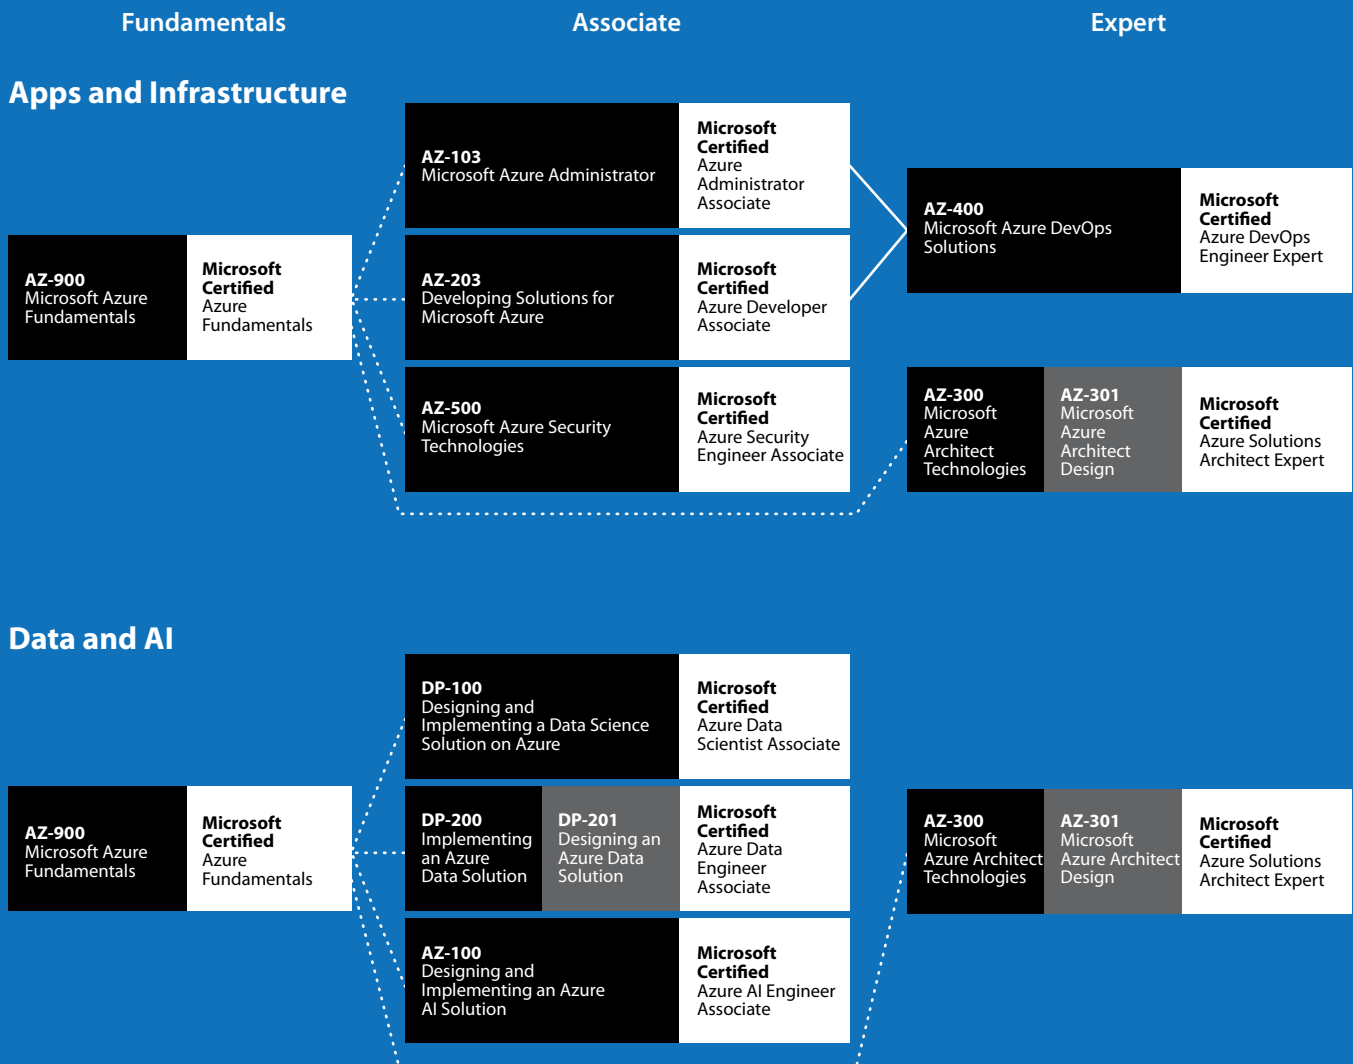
Fundamentals

Associate

Expert

Apps and Infrastructure

AZ-103
Microsoft Azure Administrator

Microsoft Certified
Azure Administrator Associate

AZ-900
Microsoft Azure Fundamentals

Microsoft Certified
Azure Fundamentals

AZ-203
Developing Solutions for Microsoft Azure

Microsoft Certified
Azure Developer Associate

AZ-400
Microsoft Azure DevOps Solutions

Microsoft Certified
Azure DevOps Engineer Expert

AZ-500
Microsoft Azure Security Technologies

Microsoft Certified
Azure Security Engineer Associate

AZ-300
Microsoft Azure Architect Technologies

AZ-301
Microsoft Azure Architect Design

Microsoft Certified
Azure Solutions Architect Expert

Data and AI

DP-100
Designing and Implementing a Data Science Solution on Azure

Microsoft Certified
Azure Data Scientist Associate

AZ-900
Microsoft Azure Fundamentals

Microsoft Certified
Azure Fundamentals

DP-200
Implementing an Azure Data Solution

DP-201
Designing an Azure Data Solution

Microsoft Certified
Azure Data Engineer Associate

AZ-300
Microsoft Azure Architect Technologies

AZ-301
Microsoft Azure Architect Design

Microsoft Certified
Azure Solutions Architect Expert

AZ-100
Designing and Implementing an Azure AI Solution

Microsoft Certified
Azure AI Engineer Associate